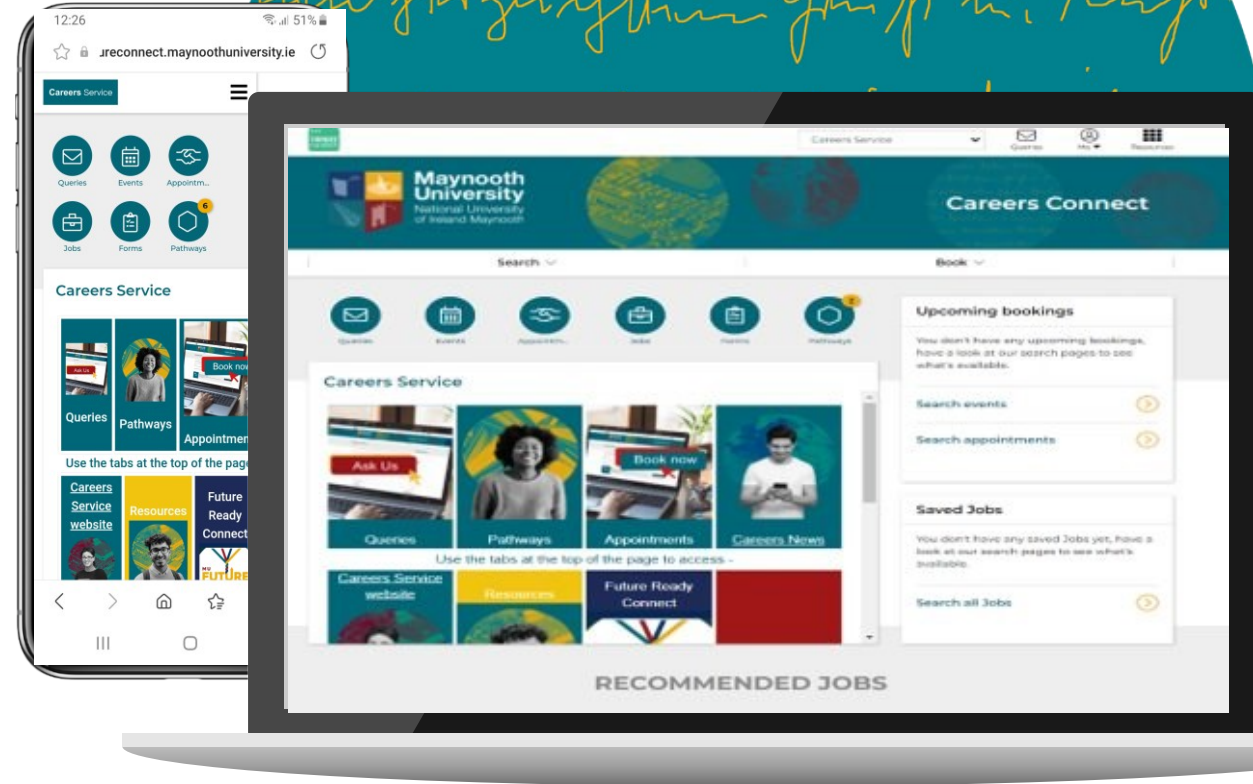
12:26
51%
ureconnect.maynoothuniversity.ie
Careers Service
Queries
Events
Appointm...
6
Jobs
Forms
Pathways
Careers Service
Ask Us
Queries
Pathways
Book now
Appointmen
Use the tabs at the top of the page
Careers Service website
Resources
Future Ready Connect
FUTURE

Careers Service
Queries
Me
Resources
Maynooth University
National University of Ireland Maynooth
Careers Connect
Search
Book
Queries
Events
Appointm...
Jobs
Forms
Pathways
Careers Service
Ask Us
Book now
Queries
Pathways
Appointments
Careers News
Use the tabs at the top of the page to access -
Careers Service website
Resources
Future Ready Connect
Upcoming bookings
You don't have any upcoming bookings, have a look at our search pages to see what's available.
Search events
Search appointments
Saved Jobs
You don't have any saved Jobs yet, have a look at our search pages to see what's available.
Search all Jobs
RECOMMENDED JOBS